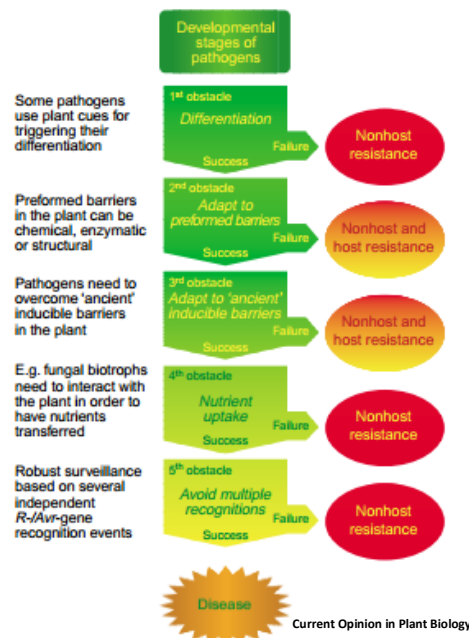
Developmental stages of pathogens

Some pathogens use plant cues for triggering their differentiation

1st obstacle
Differentiation
Failure
Success
Nonhost resistance

Preformed barriers in the plant can be chemical, enzymatic or structural

2nd obstacle
Adapt to preformed barriers
Failure
Success
Nonhost and host resistance

Pathogens need to overcome 'ancient' inducible barriers in the plant

3rd obstacle
Adapt to 'ancient' inducible barriers
Failure
Success
Nonhost and host resistance

E.g. fungal biotrophs need to interact with the plant in order to have nutrients transferred

4th obstacle
Nutrient uptake
Failure
Success
Nonhost resistance

Robust surveillance based on several independent R-/Avr-gene recognition events

5th obstacle
Avoid multiple recognitions
Failure
Success
Nonhost resistance

Disease

Current Opinion in Plant Biology